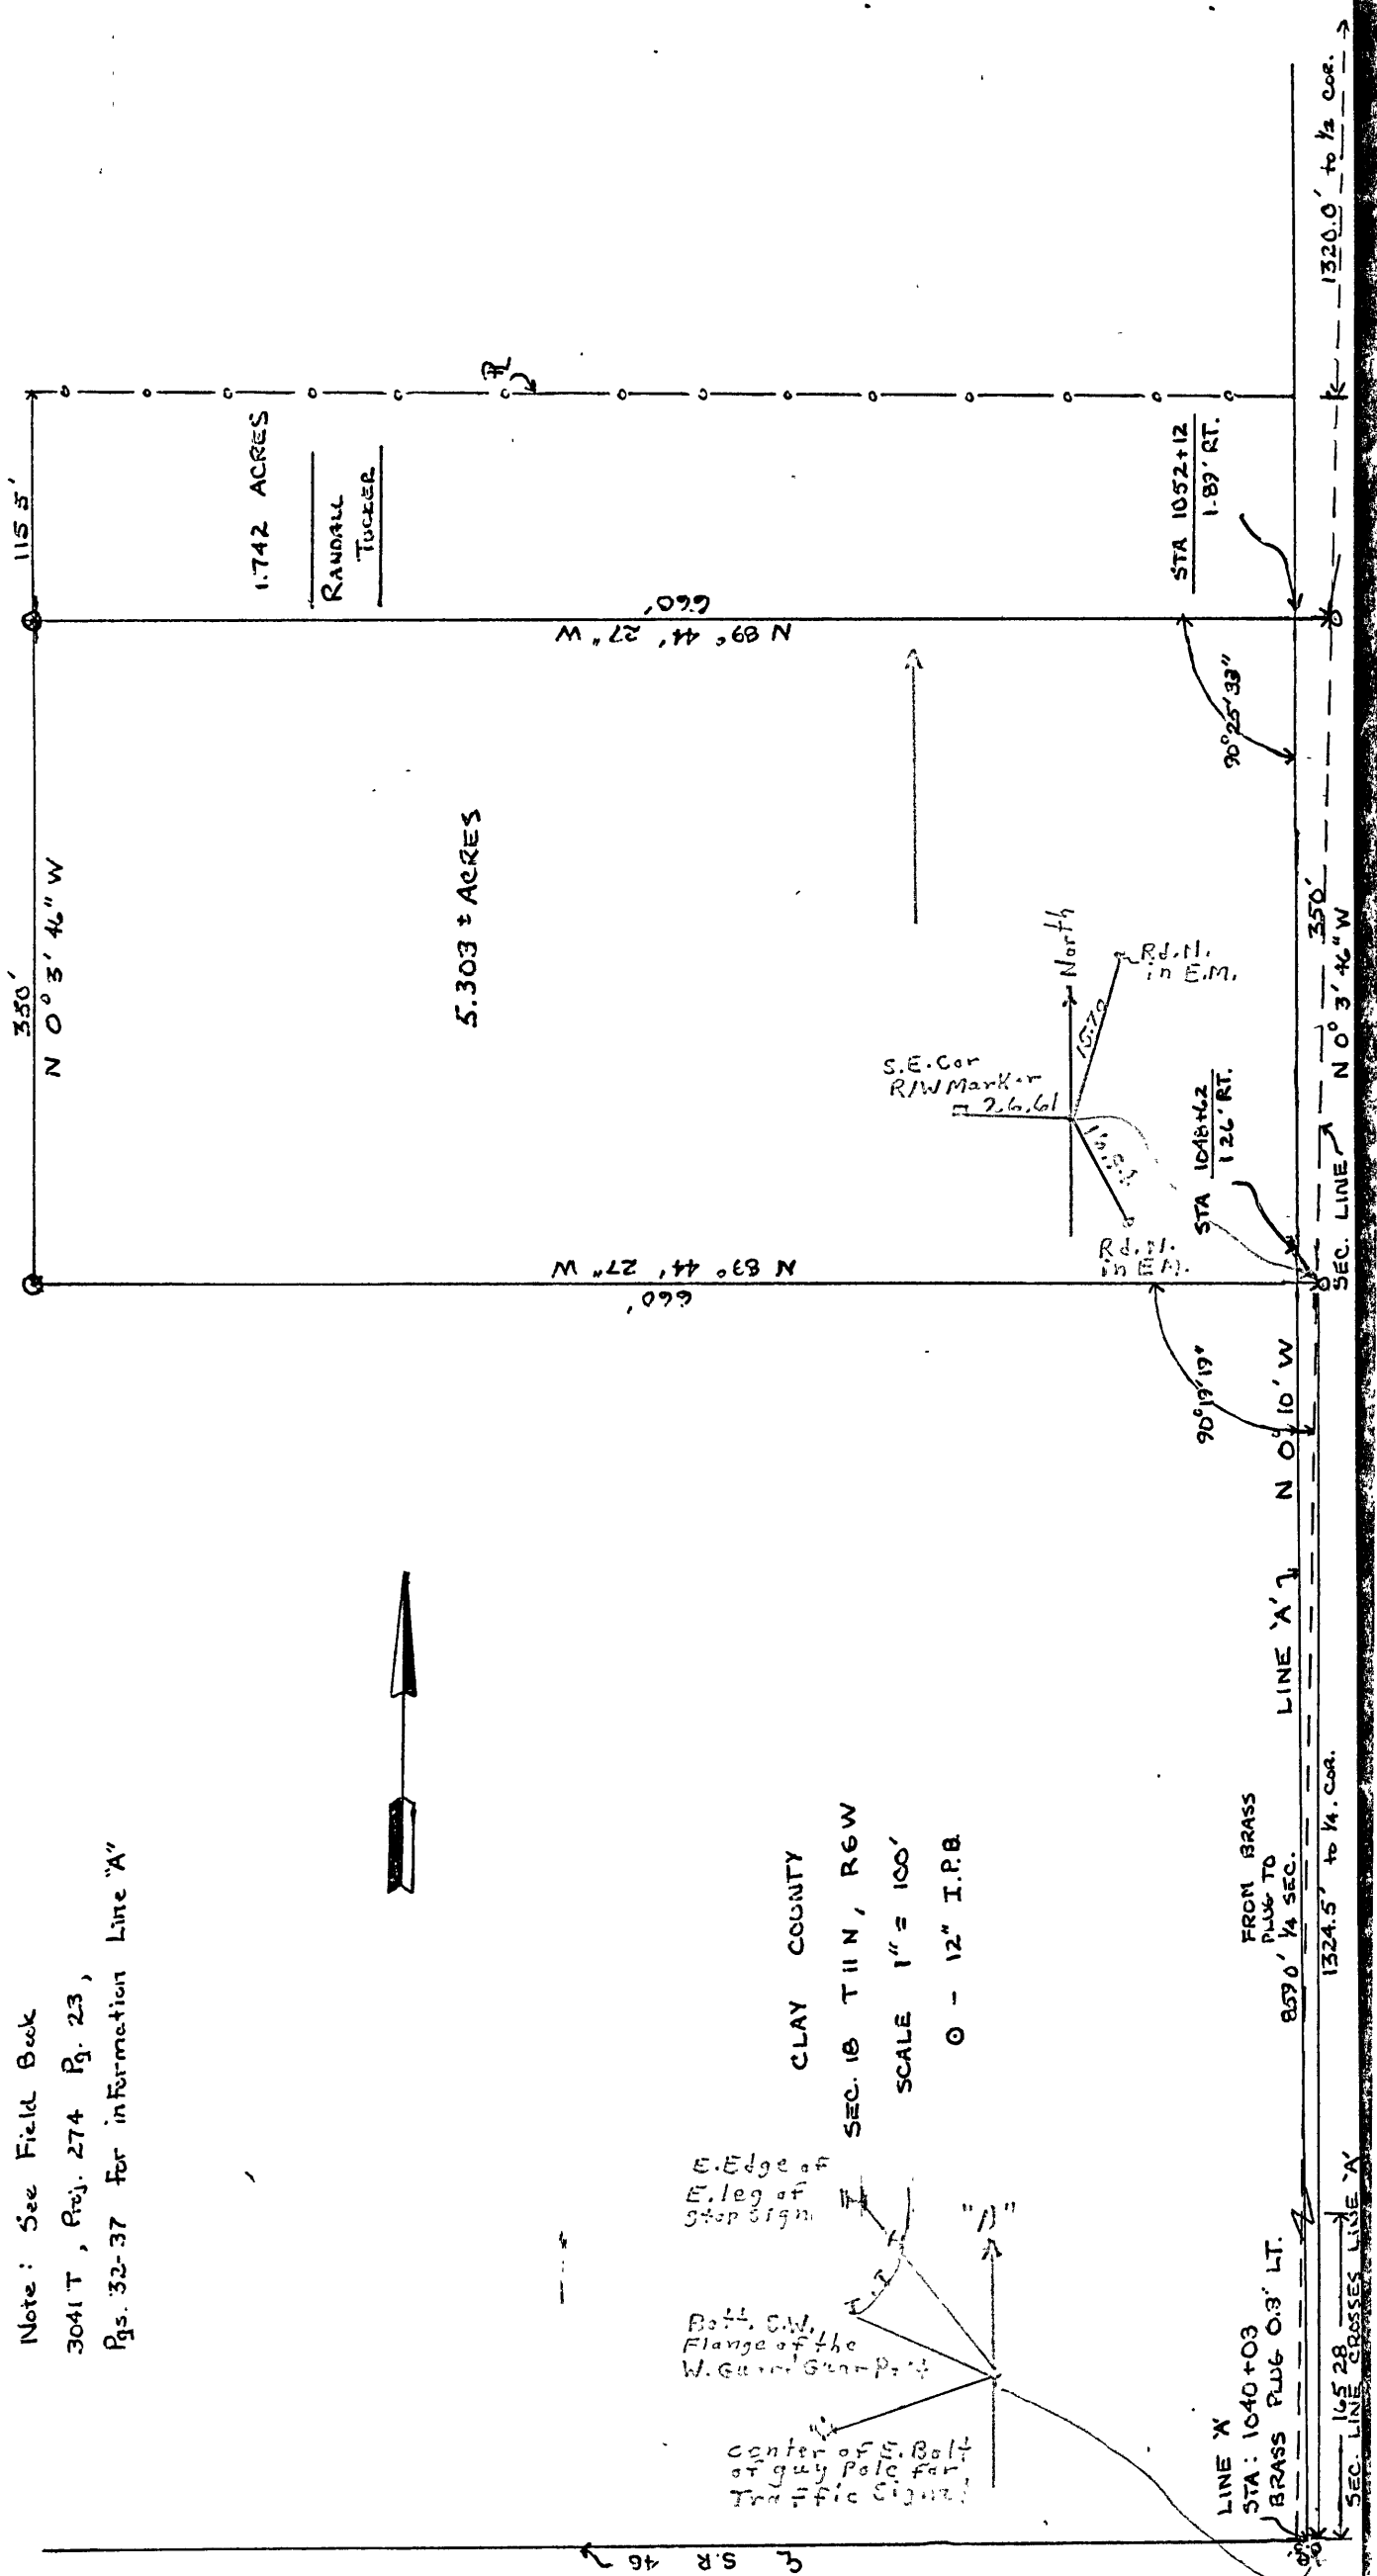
Note: See Field Book
3041 T, Proj. 274 Pg. 23,
Pgs. 32-37 for information Line "A"

CLAY COUNTY
SEC. 18 T 11 N, R 6 W
SCALE 1" = 100'
O - 12" I.P.B.

115.5'
1.742 ACRES
RANDALL TUCKER
350'
N 0° 3' 46" W
5.303 ± ACRES
660'
N 89° 44' 27" W
N 89° 44' 27" W
660'
STA 1052+12
1.89' RT.
90°25'33"
90°19'19"
S.E. Cor R/W Marker
North
Rd. N. in E.M.
Rd. N. in E.M.
STA 1048+62
1.26' RT.
SEC. LINE
N 0° 3' 46" W
350'
N 0° 10' W
LINE 'A'
FROM BRASS PLUG TO 1/4 SEC.
8590'
1324.5' to 1/4 COR.
1320.0' to 1/2 COR.
E. Edge of E. leg of stop sign
"A"
Bolt E.W. Flange of the W. Guard Gear Post
center of S. Bolt of guy Pole for Traffic Signal
LINE 'A'
STA: 1040+03
BRASS PLUG 0.3' LT.
165.28
SEC. LINE CROSSES LINE 'A'
S.R. 46